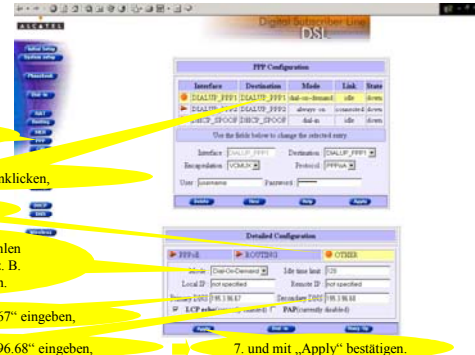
ALCATEL

Digital Subscriber Line
DSL

Initial Setup
System Setup
Phonebook
Dial-in
NAT
Routing
DHCP
DNS
Wireless

PPP Configuration

| Interface | Destination | Mode | Link | State |
|---|---|---|---|---|
| DIALUP_PPP1 | DIALUP_PPP1 | dial-on-demand | idle | down |
| DIALUP_PPP2 | DIALUP_PPP2 | always on | connected | down |
| DHCP_SPOOF | DHCP_SPOOF | dial-in | idle | down |

Use the fields below to change the selected entry

Interface DIALUP_PPP1 Destination DIALUP_PPP1
Encapsulation VCMUX Protocol PPPoA
User username Password

Delete New Help Apply

Detailed Configuration

PPP
ROUTING
OTHER

Mode Dial-On-Demand Idle time limit 120
Local IP not specified Remote IP not specified
Primary DNS 195.186.1.67 Secondary DNS 195.186.68
LCP echo PAP

Apply Dial In Help

nklicken,

hlen
. B.
n.

67“ eingeben,

96.68“ eingeben,

7. und mit „Apply“ bestätigen.